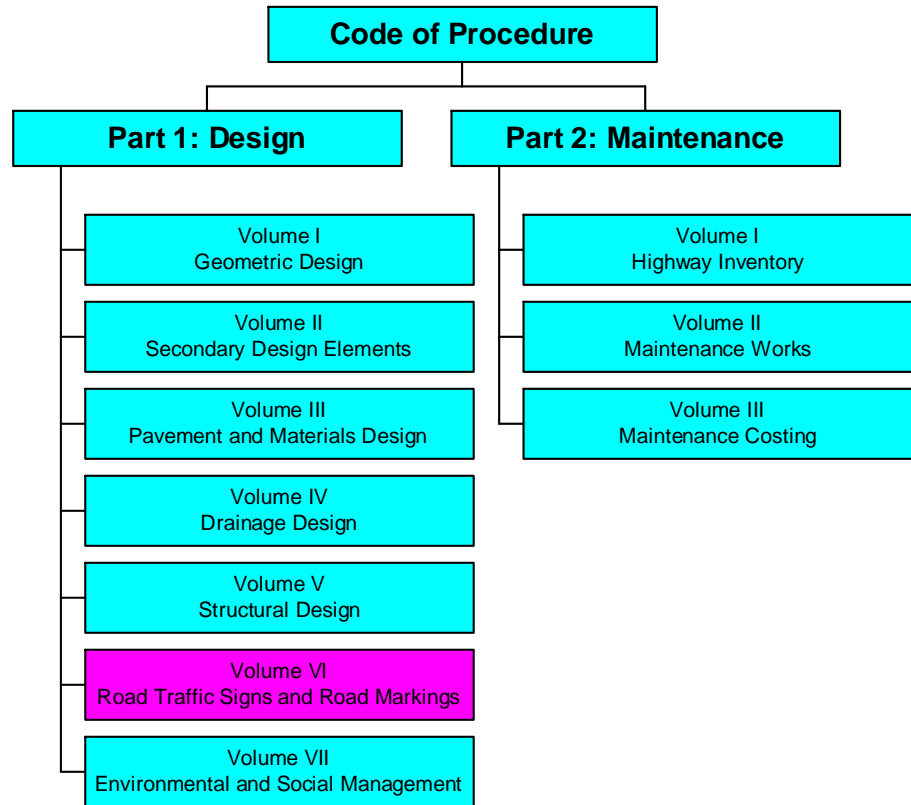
Code of Procedure

Part 1: Design

Volume I
Geometric Design

Volume II
Secondary Design Elements

Volume III
Pavement and Materials Design

Volume IV
Drainage Design

Volume V
Structural Design

Volume VI
Road Traffic Signs and Road Markings

Volume VII
Environmental and Social Management

Part 2: Maintenance

Volume I
Highway Inventory

Volume II
Maintenance Works

Volume III
Maintenance Costing